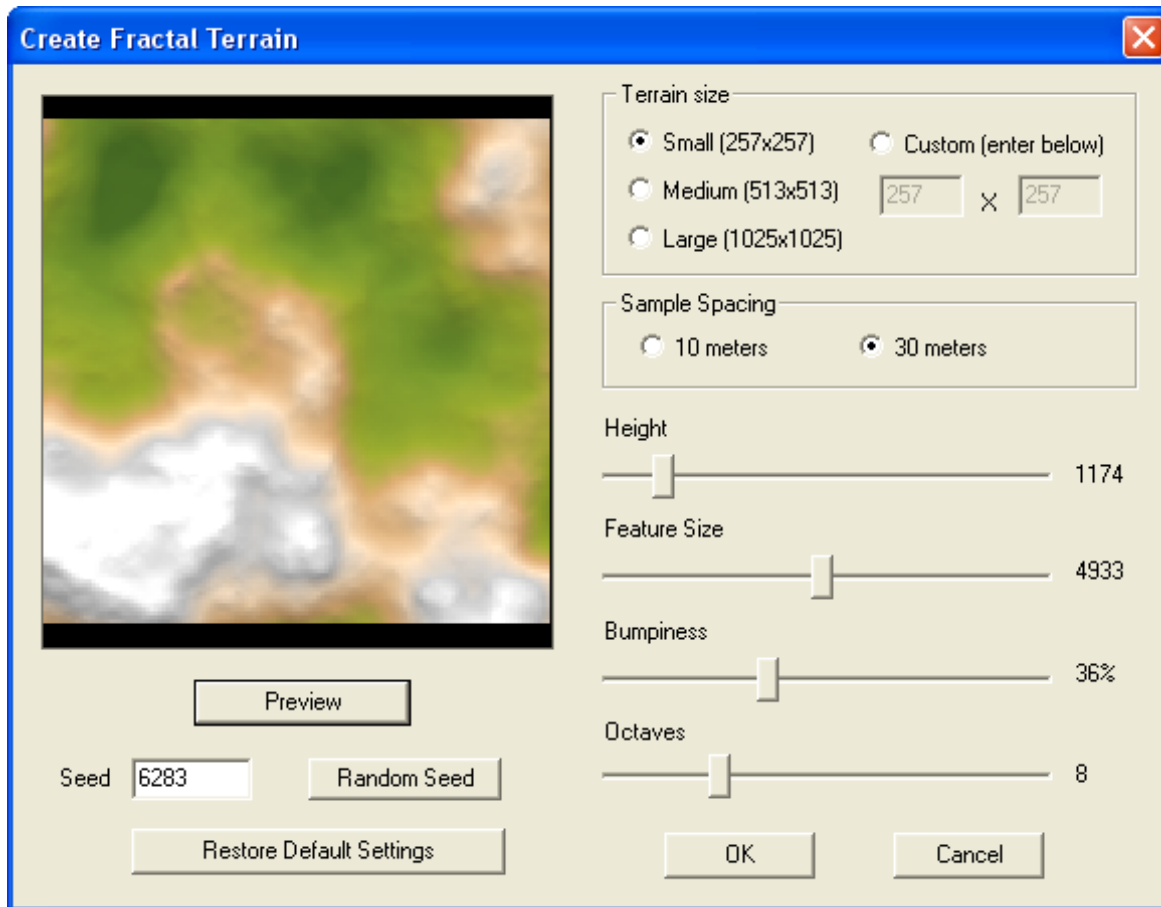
Create Fractal Terrain

Terrain size
Small (257x257)
Custom (enter below)
Medium (513x513)
257 X 257
Large (1025x1025)

Sample Spacing
10 meters
30 meters

Height
1174

Feature Size
4933

Bumpiness
36%

Octaves
8

Preview

Seed 6283
Random Seed

Restore Default Settings

OK
Cancel